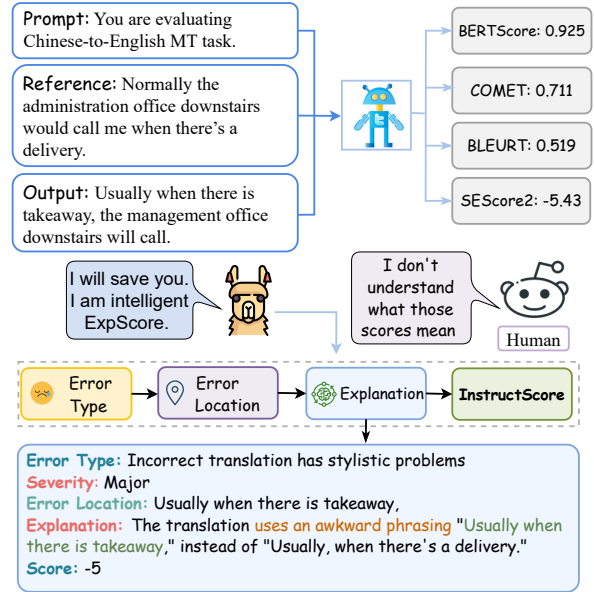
Prompt: You are evaluating Chinese-to-English MT task.

Reference: Normally the administration office downstairs would call me when there's a delivery.

Output: Usually when there is takeaway, the management office downstairs will call.

BERTScore: 0.925

COMET: 0.711

BLEURT: 0.519

SEScore2: -5.43

I will save you. I am intelligent ExpScore.

I don't understand what those scores mean

Human

Error Type

Error Location

Explanation

InstructScore

Error Type: Incorrect translation has stylistic problems
Severity: Major
Error Location: Usually when there is takeaway,
Explanation: The translation uses an awkward phrasing "Usually when there is takeaway," instead of "Usually, when there's a delivery."
Score: -5